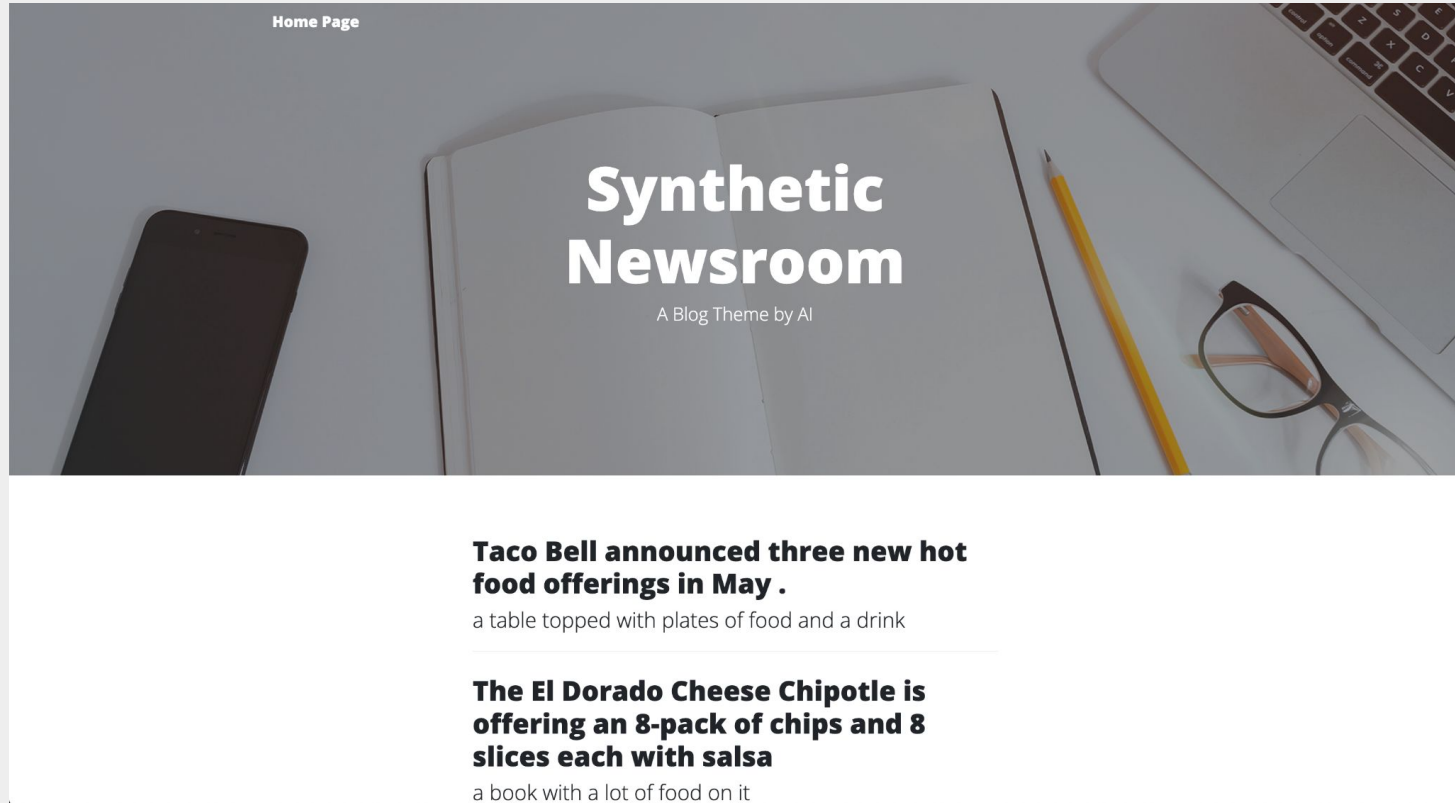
Home Page

Synthetic Newsroom

A Blog Theme by AI

Taco Bell announced three new hot food offerings in May .

a table topped with plates of food and a drink

The El Dorado Cheese Chipotle is offering an 8-pack of chips and 8 slices each with salsa

a book with a lot of food on it